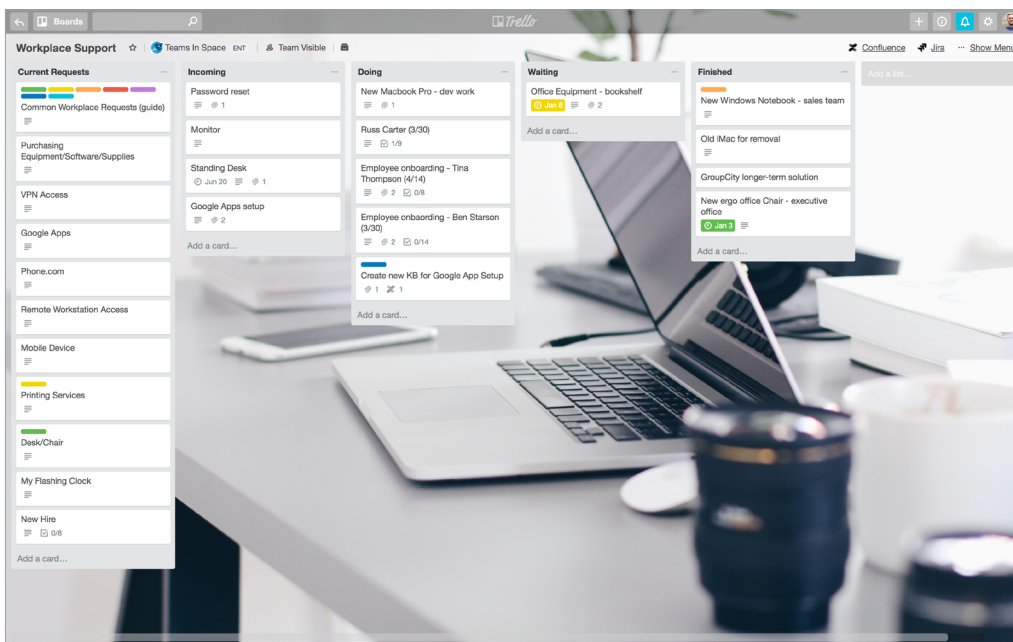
Boards

Trello

Workplace Support ☆ Teams In Space ENT Team Visible

Confluence Jira ··· Show Menu

Current Requests ···

Common Workplace Requests (guide)

Purchasing Equipment/Software/Supplies

VPN Access

Google Apps

Phone.com

Remote Workstation Access

Mobile Device

Printing Services

Desk/Chair

My Flashing Clock

New Hire
0/8

Add a card...

Incoming ···

Password reset
1

Monitor

Standing Desk
Jun 20 1

Google Apps setup
2

Add a card...

Doing ···

New Macbook Pro - dev work
1

Russ Carter (3/30)
1/9

Employee onboarding - Tina Thompson (4/14)
2 0/8

Employee onbaording - Ben Starson (3/30)
2 0/14

Create new KB for Google App Setup
1 1

Add a card...

Waiting ···

Office Equipment - bookshelf
Jan 6 2

Add a card...

Finished ···

New Windows Notebook - sales team

Old iMac for removal

GroupCity longer-term solution

New ergo office Chair - executive office
Jan 3

Add a card...

Add a list...